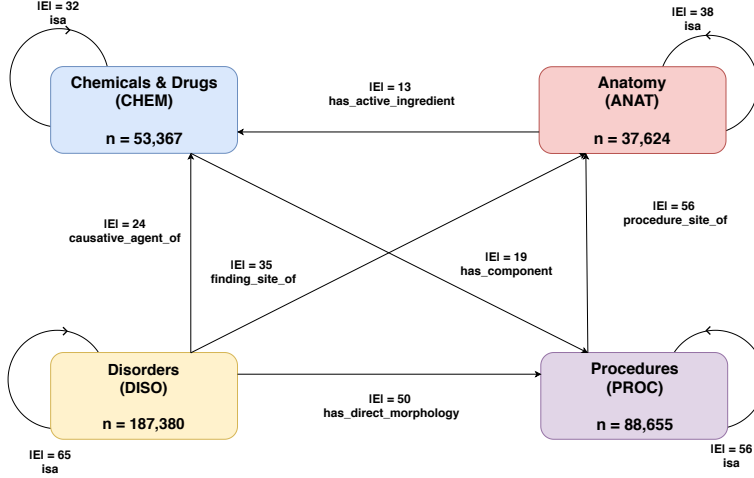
IEI = 32
isa

Chemicals & Drugs
(CHEM)

n = 53,367

IEI = 13
has_active_ingredient

IEI = 38
isa

Anatomy
(ANAT)

n = 37,624

IEI = 24
causative_agent_of

IEI = 35
finding_site_of

IEI = 19
has_component

IEI = 56
procedure_site_of

Disorders
(DISO)

n = 187,380

IEI = 50
has_direct_morphology

Procedures
(PROC)

n = 88,655

IEI = 65
isa

IEI = 56
isa